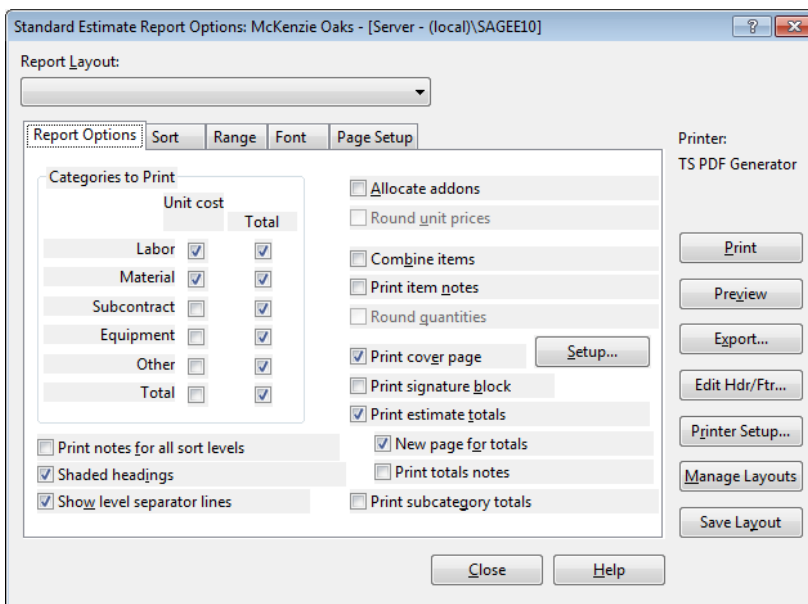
Standard Estimate Report Options: McKenzie Oaks - [Server - (local)\SAGEE10]

?

Report Layout:

Report Options | Sort | Range | Font | Page Setup

Printer:
TS PDF Generator

Categories to Print

| | Unit cost | Total |
|---|---|---|
| Labor | ☑ | ☑ |
| Material | ☑ | ☑ |
| Subcontract | ☐ | ☑ |
| Equipment | ☐ | ☑ |
| Other | ☐ | ☑ |
| Total | ☐ | ☑ |

Print notes for all sort levels
Shaded headings
Show level separator lines

Allocate addons
Round unit prices
Combine items
Print item notes
Round quantities
Print cover page
Setup...
Print signature block
Print estimate totals
New page for totals
Print totals notes
Print subcategory totals

Print
Preview
Export...
Edit Hdr/Ftr...
Printer Setup...
Manage Layouts
Save Layout

Close
Help